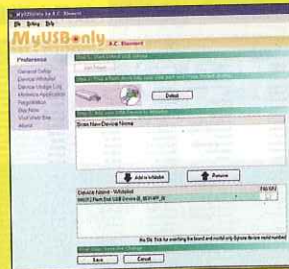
MyUSBonly by A.C. Element

File Setting Help

MyUSBonly A.C. Element

Preference

General Setup
Device Whitelist
Device Usage Log
Windows Application
Registration
Buy Now
Visit Web Site
About

Step 1: Insert USB device

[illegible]

Step 2: Plug a Flash drive into your USB port and press Detect button

Detect

Step 3: Add your USB device to Whitelist

New Device Name

Add to whitelist

Remove

Device Name - Whitelist

Step 4: Save the changes

Save

Cancel